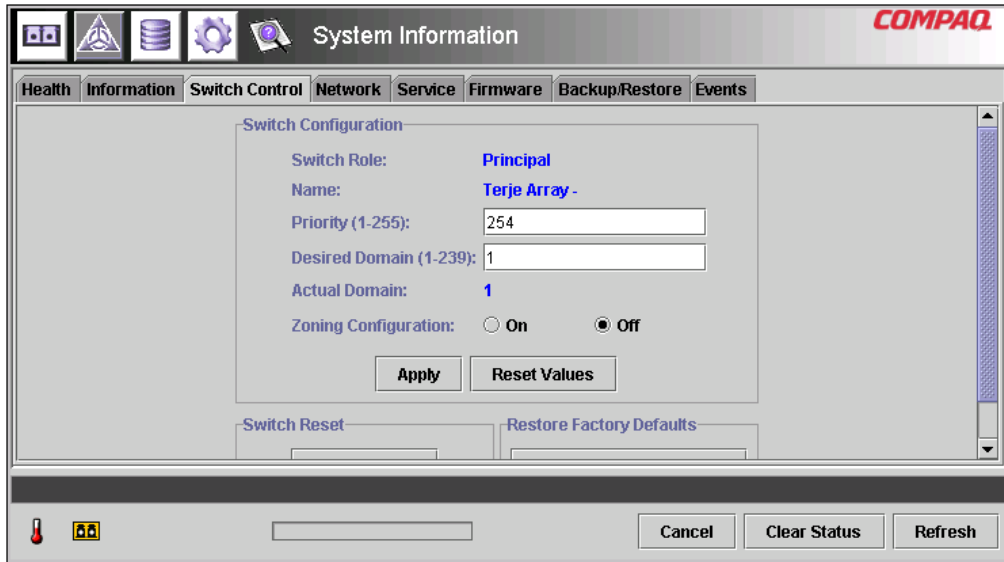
System Information

COMPAQ

Health | Information | Switch Control | Network | Service | Firmware | Backup/Restore | Events

Switch Configuration

Switch Role: Principal

Name: Terje Array -

Priority (1-255): 254

Desired Domain (1-239): 1

Actual Domain: 1

Zoning Configuration: On Off

Apply | Reset Values

Switch Reset

Restore Factory Defaults

Cancel | Clear Status | Refresh